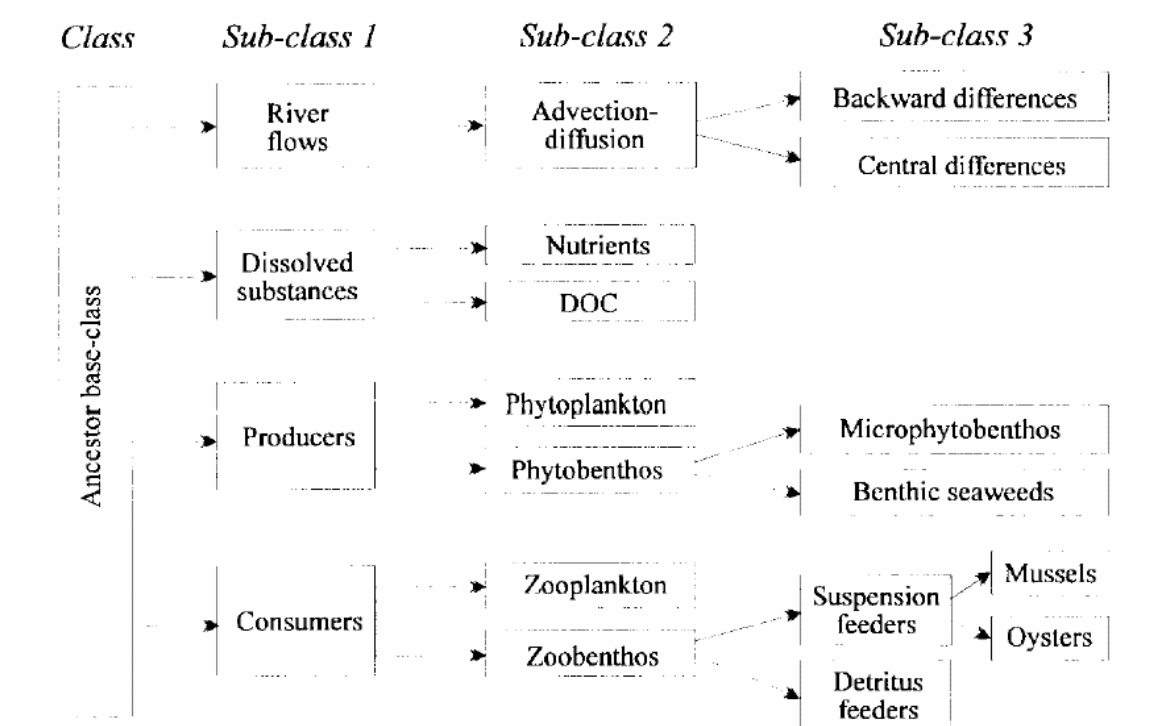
Class Sub-class 1 Sub-class 2 Sub-class 3

Ancestor base-class

River flows

Advection-diffusion

Backward differences

Central differences

Dissolved substances

Nutrients

DOC

Producers

Phytoplankton

Phytobenthos

Microphytobenthos

Benthic seaweeds

Consumers

Zooplankton

Zoobenthos

Suspension feeders

Mussels

Oysters

Detritus feeders